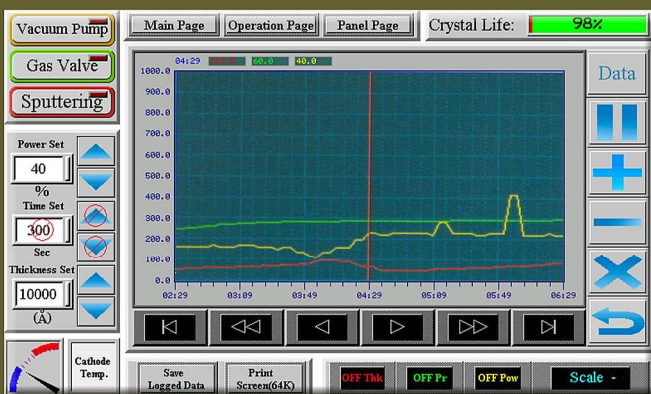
Vacuum Pump

Gas Valve

Sputtering

Main Page
Operation Page
Panel Page
Crystal Life:
98%

04:29
60.0
40.0

1000.0
900.0
800.0
700.0
600.0
500.0
400.0
300.0
200.0
100.0
0.0

02:29
03:09
03:49
04:29
05:09
05:49
06:29

Data

Power Set
40
%
Time Set
300
Sec
Thickness Set
10000
(Å)

Cathode Temp.

Save Logged Data

Print Screen(64K)

OFF Thk
OFF Pr
OFF Pow
Scale -